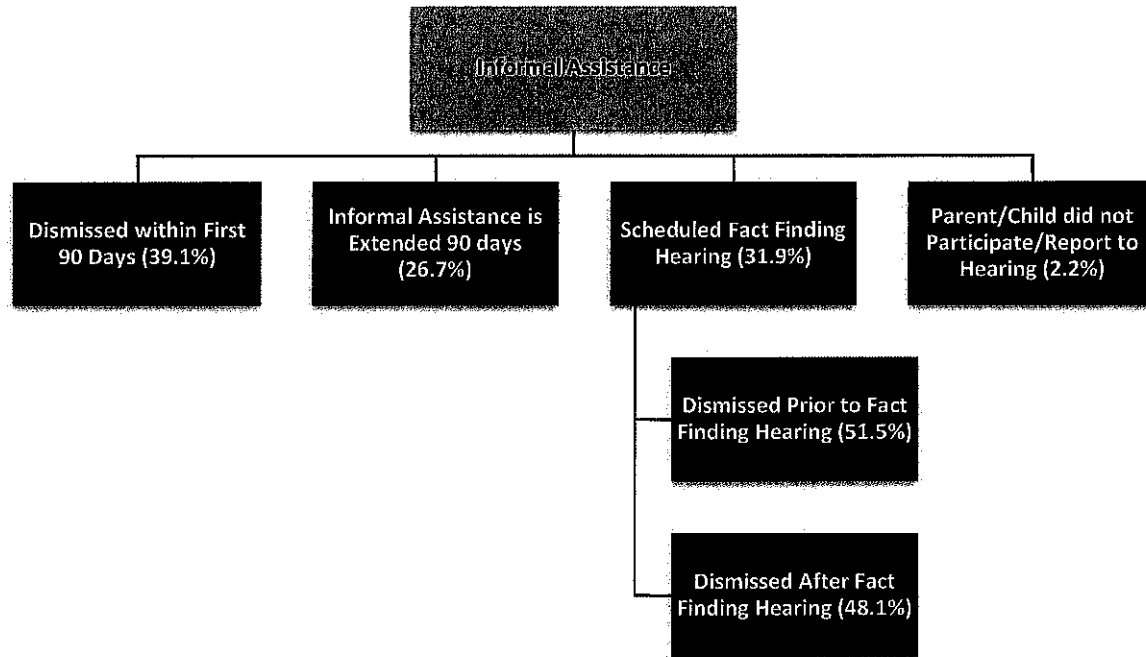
Informal Assistance

Dismissed within First 90 Days (39.1%)

Informal Assistance is Extended 90 days (26.7%)

Scheduled Fact Finding Hearing (31.9%)

Parent/Child did not Participate/Report to Hearing (2.2%)

Dismissed Prior to Fact Finding Hearing (51.5%)

Dismissed After Fact Finding Hearing (48.1%)